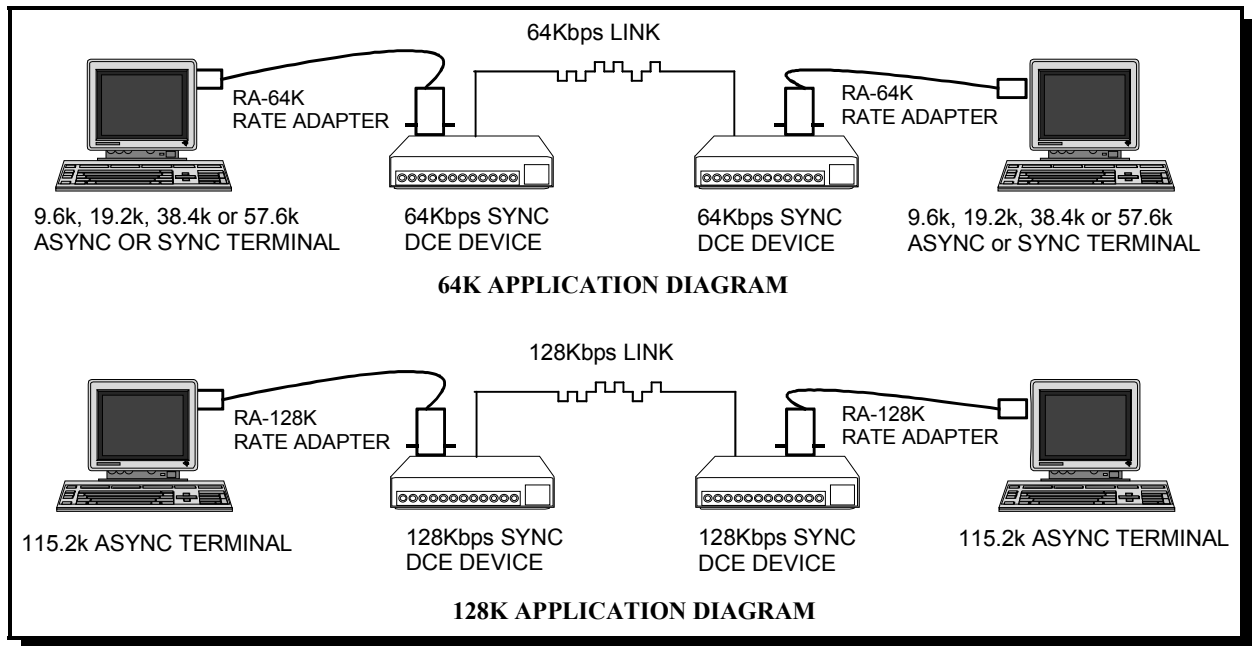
64Kbps LINK

RA-64K
RATE ADAPTER

RA-64K
RATE ADAPTER

9.6k, 19.2k, 38.4k or 57.6k
ASYNC OR SYNC TERMINAL

64Kbps SYNC
DCE DEVICE

64Kbps SYNC
DCE DEVICE

9.6k, 19.2k, 38.4k or 57.6k
ASYNC or SYNC TERMINAL

**64K APPLICATION DIAGRAM**

128Kbps LINK

RA-128K
RATE ADAPTER

RA-128K
RATE ADAPTER

115.2k ASYNC TERMINAL

128Kbps SYNC
DCE DEVICE

128Kbps SYNC
DCE DEVICE

115.2k ASYNC TERMINAL

**128K APPLICATION DIAGRAM**